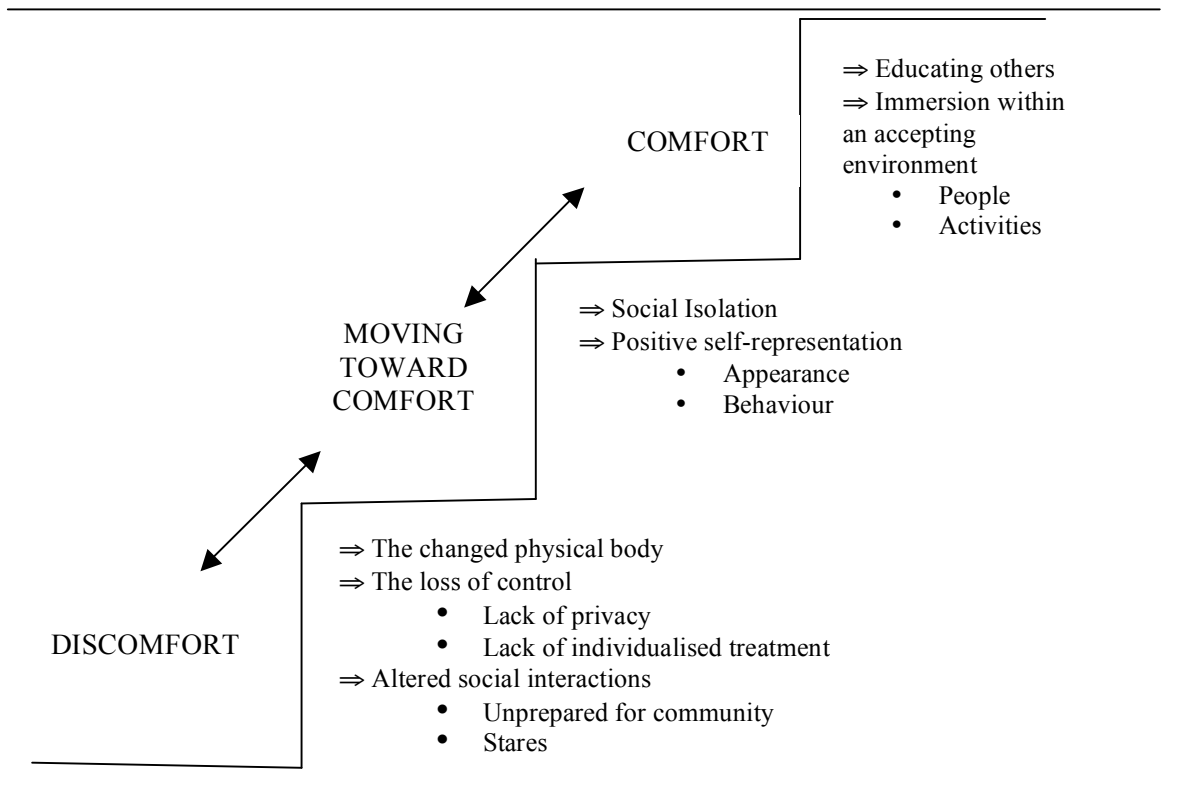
COMFORT

$\Rightarrow$ Educating others
$\Rightarrow$ Immersion within an accepting environment
• People
• Activities

MOVING TOWARD COMFORT

$\Rightarrow$ Social Isolation
$\Rightarrow$ Positive self-representation
• Appearance
• Behaviour

DISCOMFORT

$\Rightarrow$ The changed physical body
$\Rightarrow$ The loss of control
• Lack of privacy
• Lack of individualised treatment
$\Rightarrow$ Altered social interactions
• Unprepared for community
• Stares